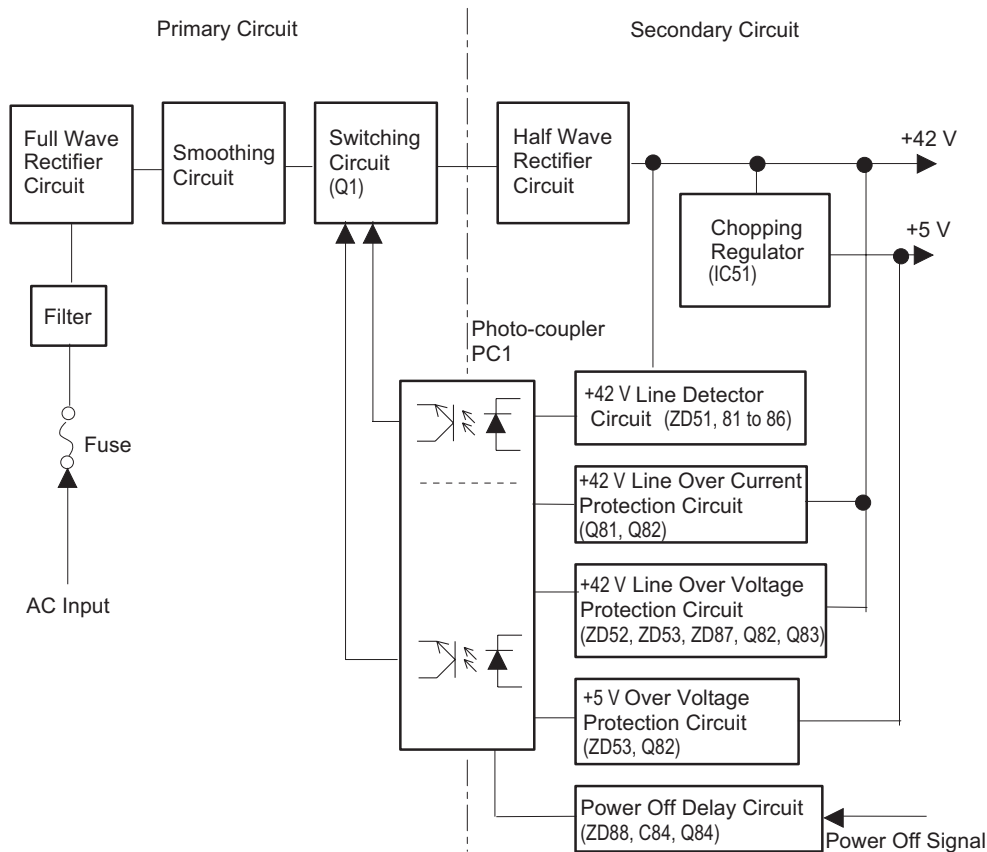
Primary Circuit

Secondary Circuit

Full Wave Rectifier Circuit

Smoothing Circuit

Switching Circuit (Q1)

Half Wave Rectifier Circuit

+42 V

Chopping Regulator (IC51)

+5 V

Filter

Fuse

AC Input

Photo-coupler PC1

+42 V Line Detector Circuit (ZD51, 81 to 86)

+42 V Line Over Current Protection Circuit (Q81, Q82)

+42 V Line Over Voltage Protection Circuit (ZD52, ZD53, ZD87, Q82, Q83)

+5 V Over Voltage Protection Circuit (ZD53, Q82)

Power Off Delay Circuit (ZD88, C84, Q84)

Power Off Signal